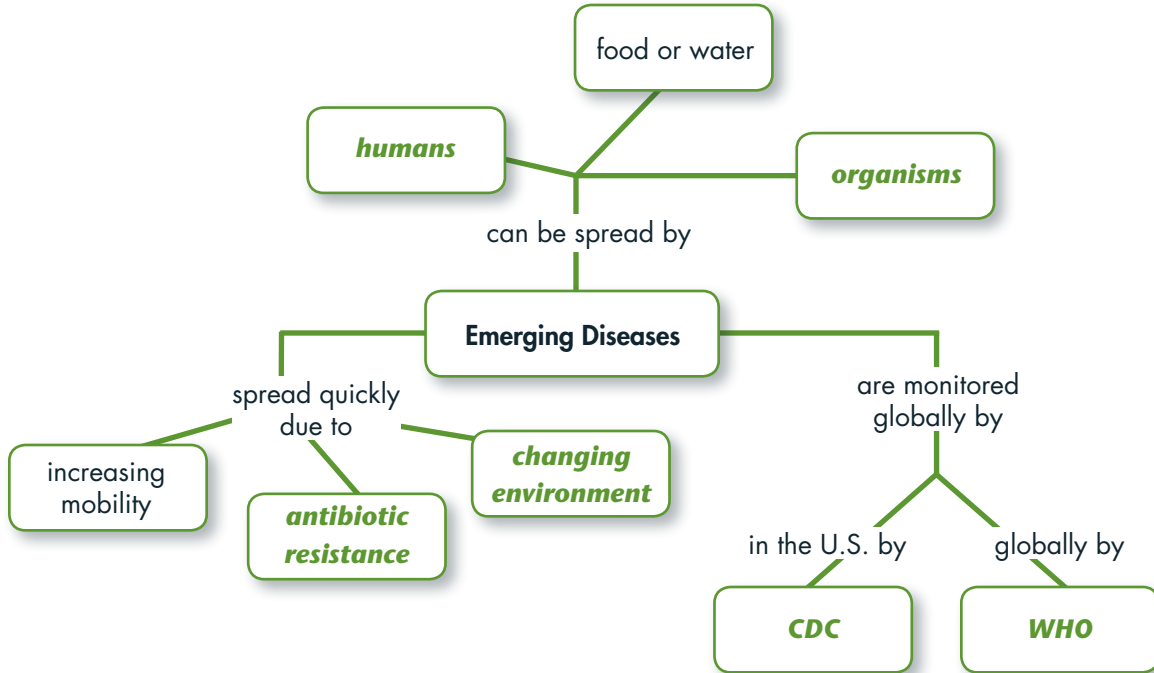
food or water

humans

organisms

can be spread by

Emerging Diseases

spread quickly due to

increasing mobility

antibiotic resistance

changing environment

are monitored globally by

in the U.S. by

globally by

CDC

WHO